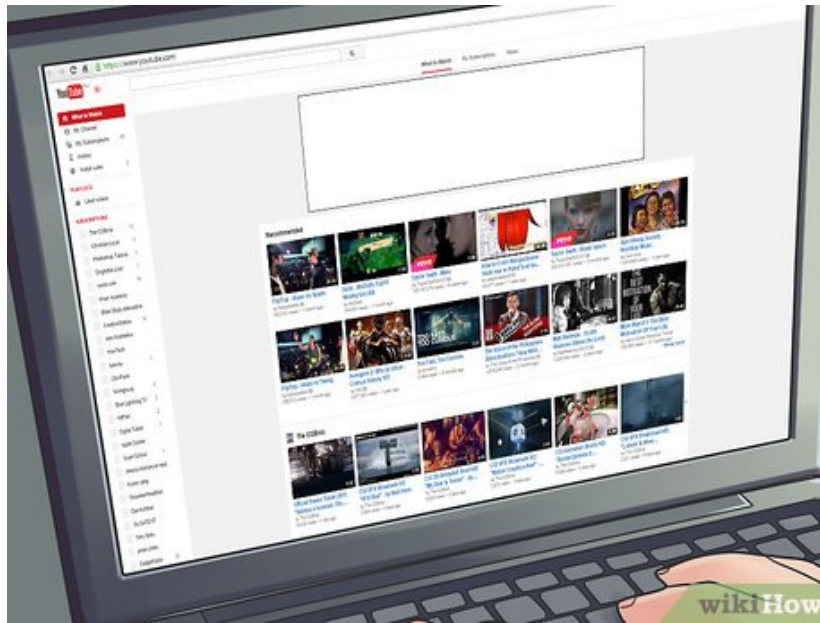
https://www.youtube.com

YouTube

What to Watch

My Subscriptions

Music

What to Watch

My Channel

My Subscriptions

History

Watch Later

PLAYLISTS

Liked videos

SUBSCRIPTIONS

Recommended

The CGBros

wikiHow